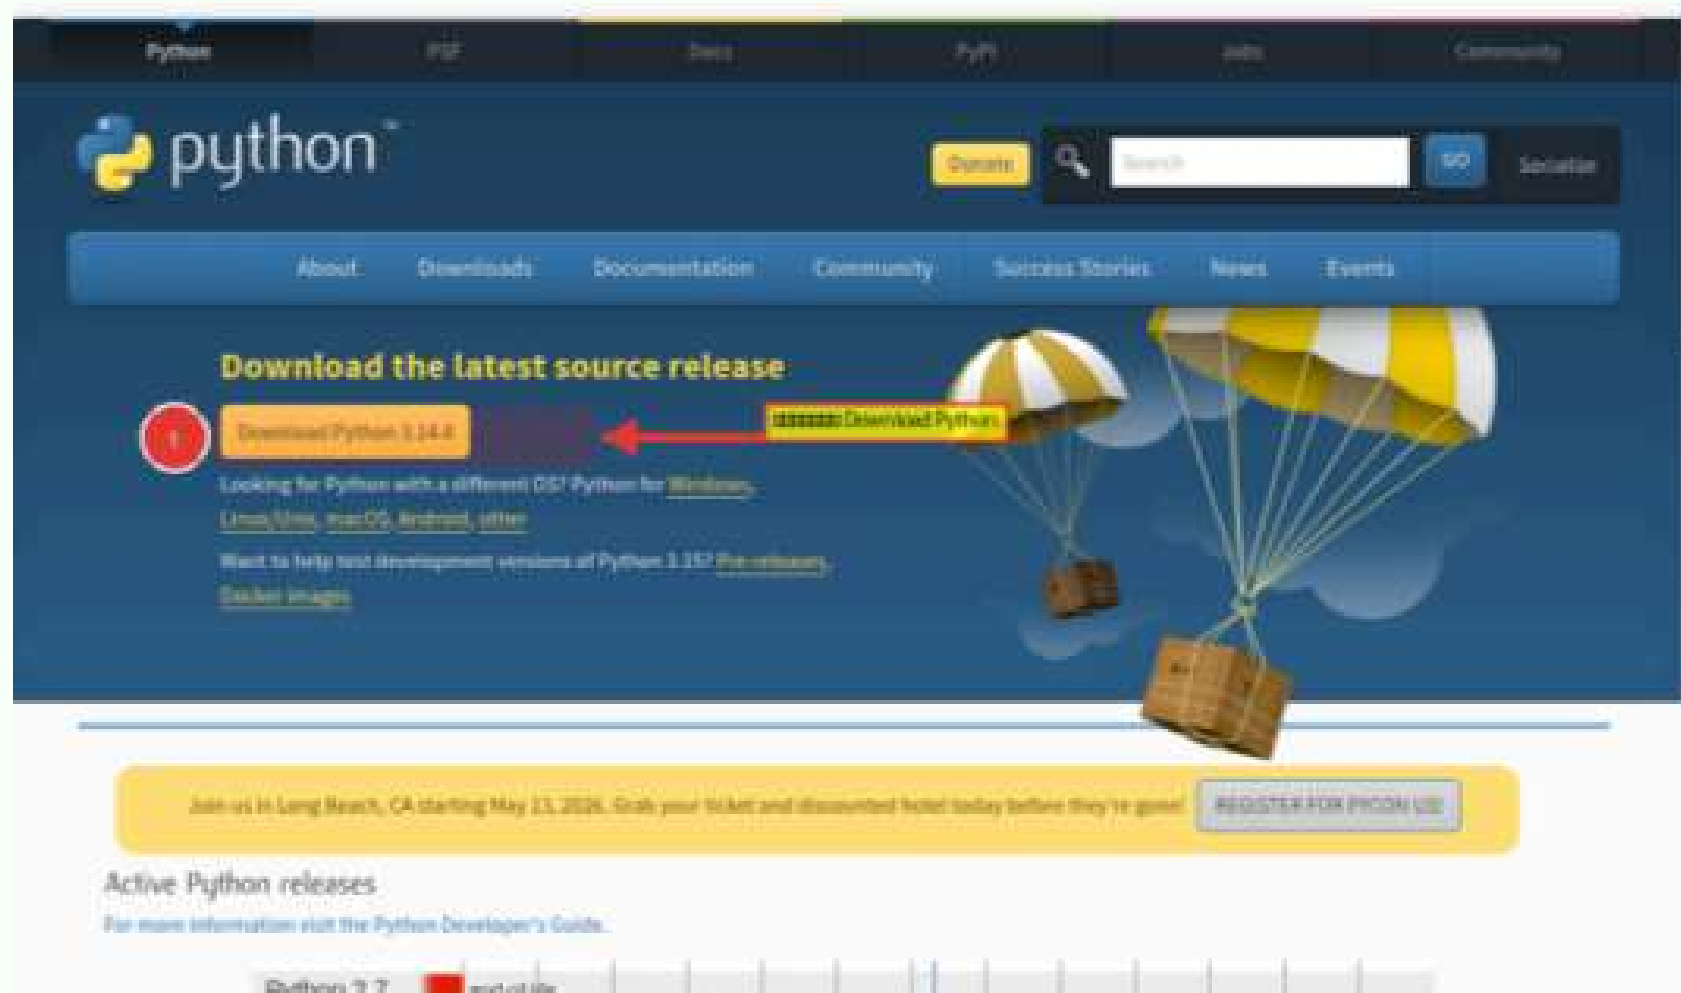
Python PSF Docs PyPI Jobs Community

python

Donate Search GO Socialize

About Downloads Documentation Community Success Stories News Events

Download the latest source release

1

Download Python 3.14.0

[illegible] Download Python

Looking for Python with a different OS? Python for Windows, Linux/Unix, macOS, Android, other

Want to help test development versions of Python 3.15? Pre-releases, Docker images

Join us in Long Beach, CA starting May 13, 2026. Grab your ticket and discounted hotel today before they're gone! REGISTER FOR PYCON US!

Active Python releases

For more information visit the Python Developer's Guide.

Python 2.7 end of life